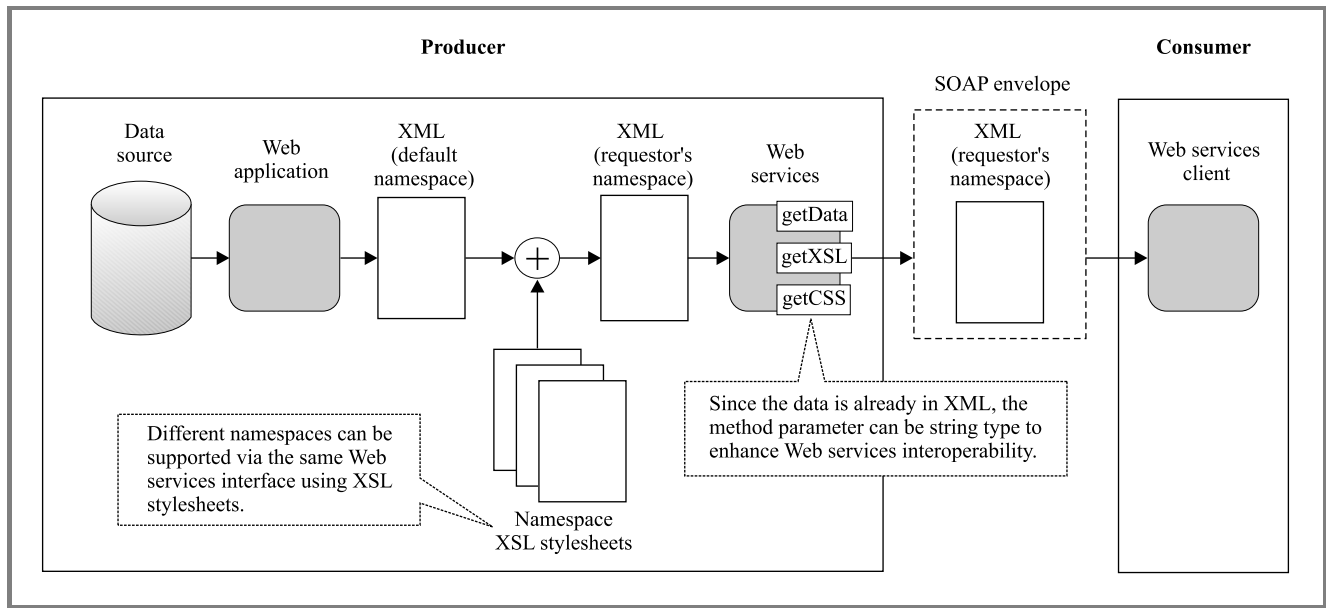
Producer

Consumer

SOAP envelope

Data source

Web application

XML (default namespace)

XML (requestor's namespace)

Web services

getData

getXSL

getCSS

XML (requestor's namespace)

Web services client

Different namespaces can be supported via the same Web services interface using XSL stylesheets.

Namespace XSL stylesheets

Since the data is already in XML, the method parameter can be string type to enhance Web services interoperability.